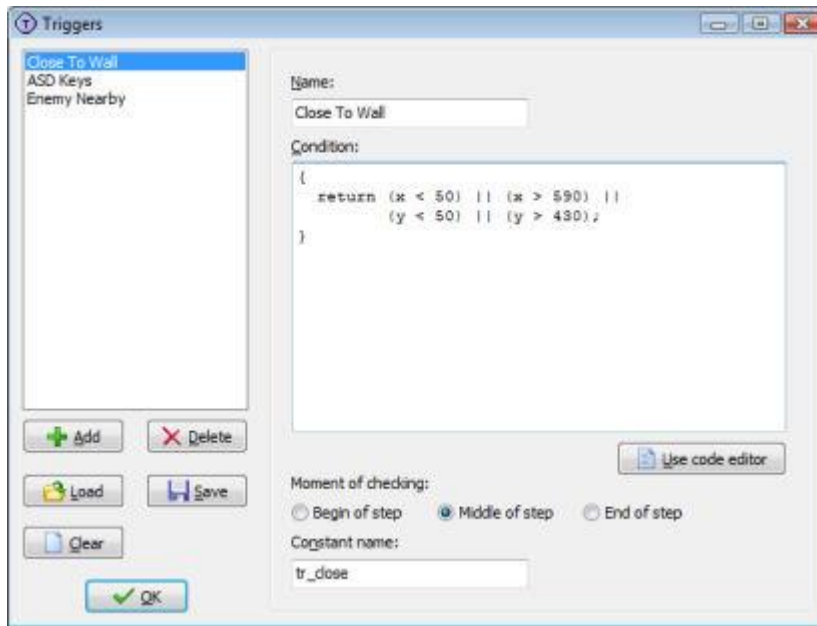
Triggers

Close To Wall
ASD Keys
Enemy Nearby

Name:
Close To Wall

Condition:
{
  return (x < 50) || (x > 590) ||
         (y < 50) || (y > 430);
}

Use code editor

Moment of checking:
Begin of step
Middle of step
End of step

Constant name:
tr_close

Add
Delete
Load
Save
Clear
OK